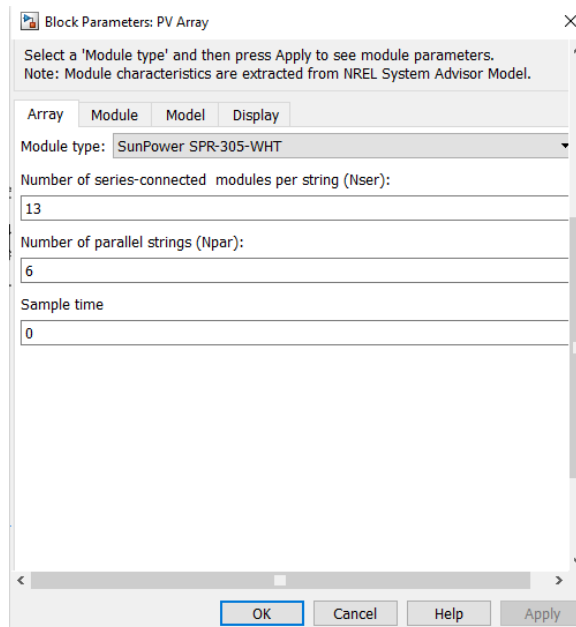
Block Parameters: PV Array

Select a 'Module type' and then press Apply to see module parameters.
Note: Module characteristics are extracted from NREL System Advisor Model.

Array Module Model Display

Module type: SunPower SPR-305-WHT

Number of series-connected modules per string (Nser):

13

Number of parallel strings (Npar):

6

Sample time

0

OK Cancel Help Apply